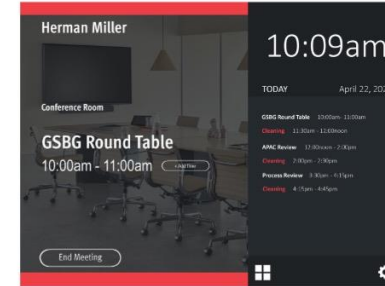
Herman Miller

Conference Room

GSBG Round Table

10:00am - 11:00am + Add Time

End Meeting

10:09am

TODAY April 22, 20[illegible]

GSBG Round Table 10:00am - 11:00am

Cleaning 11:30am - 12:00noon

APAC Review 12:00noon - 2:00pm

Cleaning 2:00pm - 2:30pm

Process Review 3:30pm - 4:15pm

Cleaning 4:15pm - 4:45pm